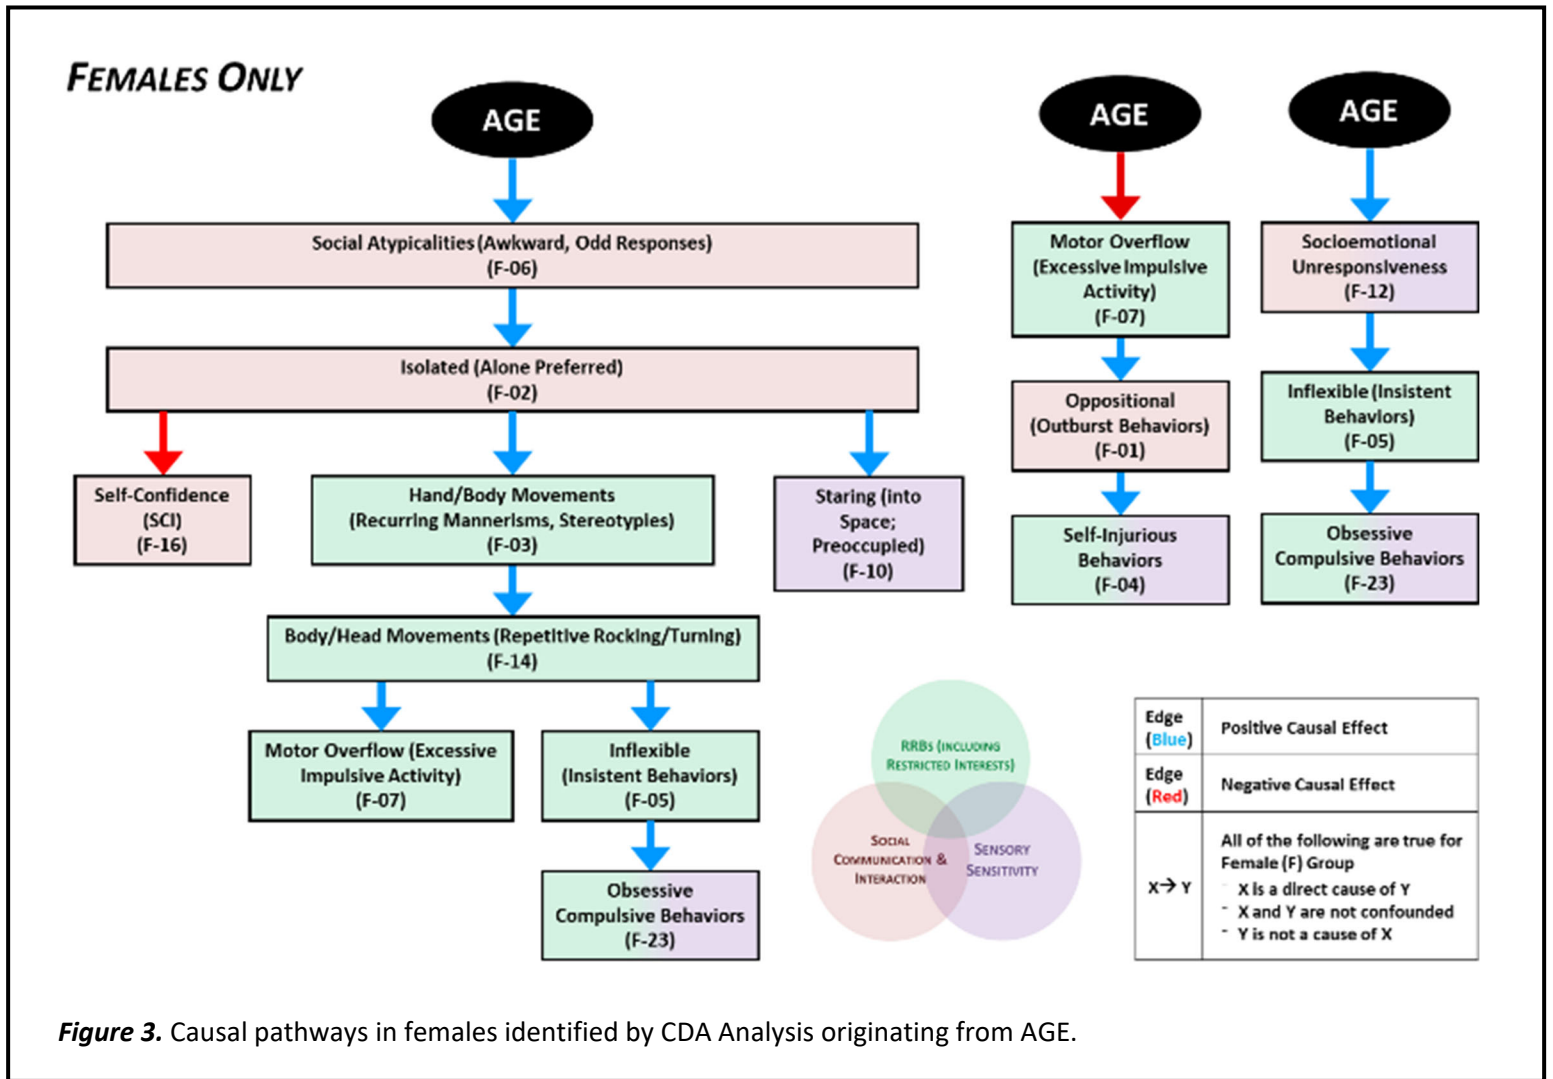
FEMALES ONLY

AGE

Social Atypicalities (Awkward, Odd Responses) (F-06)

Isolated (Alone Preferred) (F-02)

Self-Confidence (SCI) (F-16)

Hand/Body Movements (Recurring Mannerisms, Stereotypies) (F-03)

Staring (into Space; Preoccupied) (F-10)

Body/Head Movements (Repetitive Rocking/Turning) (F-14)

Motor Overflow (Excessive Impulsive Activity) (F-07)

Inflexible (Insistent Behaviors) (F-05)

Obsessive Compulsive Behaviors (F-23)

AGE

Motor Overflow (Excessive Impulsive Activity) (F-07)

Oppositional (Outburst Behaviors) (F-01)

Self-Injurious Behaviors (F-04)

AGE

Socioemotional Unresponsiveness (F-12)

Inflexible (Insistent Behaviors) (F-05)

Obsessive Compulsive Behaviors (F-23)

RRBs (including Restricted Interests)

Social Communication & Interaction

Sensory Sensitivity

| Edge (Blue) | Positive Causal Effect |
|---|---|
| Edge (Red) | Negative Causal Effect |
| X→ Y | All of the following are true for Female (F) Group<br>- X is a direct cause of Y<br>- X and Y are not confounded<br>- Y is not a cause of X |

Figure 3. Causal pathways in females identified by CDA Analysis originating from AGE.